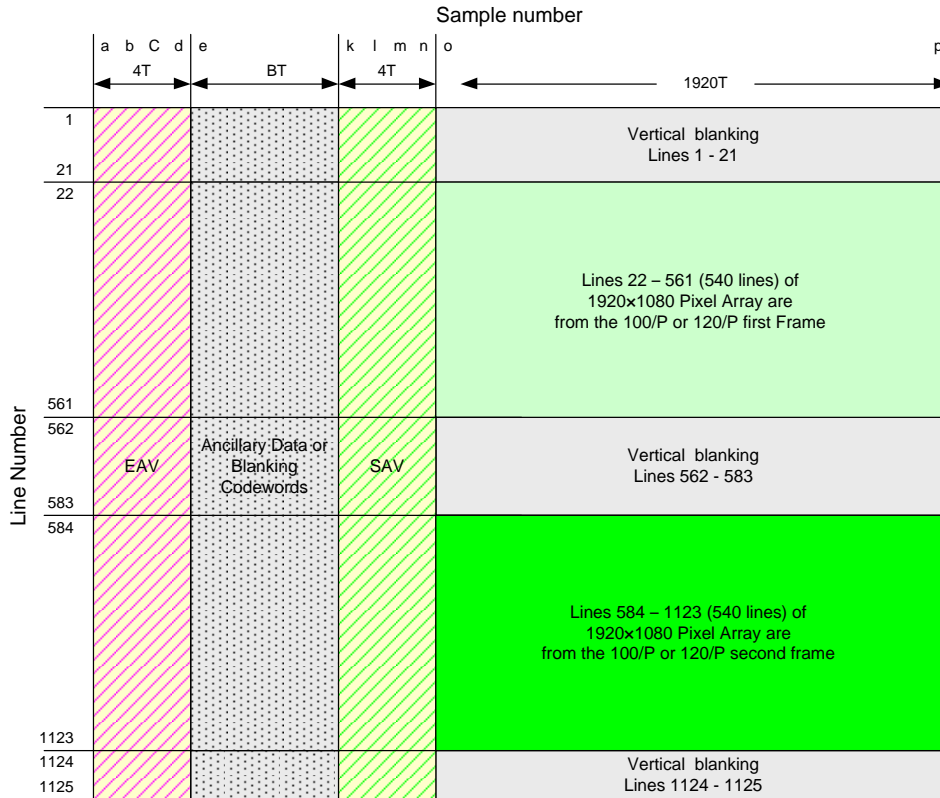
Sample number

a b C d e k l m n o p

4T BT 4T 1920T

1

21

Vertical blanking
Lines 1 - 21

22

Lines 22 – 561 (540 lines) of
1920×1080 Pixel Array are
from the 100/P or 120/P first Frame

561

562

EAV

Ancillary Data or
Blanking
Codewords

SAV

Vertical blanking
Lines 562 - 583

583

Line Number

584

Lines 584 – 1123 (540 lines) of
1920×1080 Pixel Array are
from the 100/P or 120/P second frame

1123

1124

1125

Vertical blanking
Lines 1124 - 1125